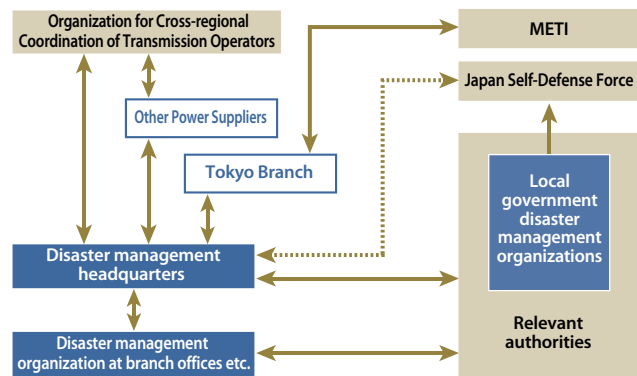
Organization for Cross-regional Coordination of Transmission Operators

METI

Japan Self-Defense Force

Other Power Suppliers

Tokyo Branch

Local government disaster management organizations

Disaster management headquarters

Disaster management organization at branch offices etc.

Relevant authorities